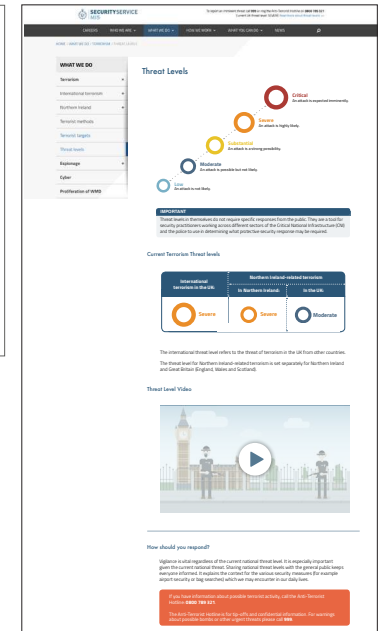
SECURITY SERVICE
MI5

To report an imminent threat call 999 or ring the Anti-Terrorist Hotline on 0800 789 321
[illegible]

CAREERS WHO WE ARE WHAT WE DO HOW WE WORK WHAT YOU CAN DO NEWS

HOME / WHAT WE DO / TERRORISM / THREAT LEVELS

WHAT WE DO
Terrorism
International terrorism
Northern Ireland
Terrorist methods
Terrorist targets
Threat levels
Espionage
Cyber
Proliferation of WMD

Threat Levels

Critical
An attack is expected imminently.

Severe
An attack is highly likely.

Substantial
An attack is a strong possibility.

Moderate
An attack is possible but not likely.

Low
An attack is not likely.

IMPORTANT
Threat levels in themselves do not require specific responses from the public. They are a tool for security practitioners working across different sectors of the Critical National Infrastructure (CNI) and the police to use in determining what protective security response may be required.

Current Terrorism Threat levels

| International terrorism in the UK | Northern Ireland-related terrorism: In Northern Ireland | Northern Ireland-related terrorism: In the UK |
|---|---|---|
| Severe | Severe | Moderate |

The international threat level refers to the threat of terrorism in the UK from other countries.

The threat level for Northern Ireland-related terrorism is set separately for Northern Ireland and Great Britain (England, Wales and Scotland).

Threat Level Video

How should you respond?

Vigilance is vital regardless of the current national threat level. It is especially important given the current national threat. Sharing national threat levels with the general public keeps everyone informed. It explains the context for the various security measures (for example airport security or bag searches) which we may encounter in our daily lives.

If you have information about possible terrorist activity, call the Anti-Terrorist Hotline: 0800 789 321.

The Anti-Terrorist Hotline is for tip-offs and confidential information. For warnings about possible bombs or other urgent threats please call 999.